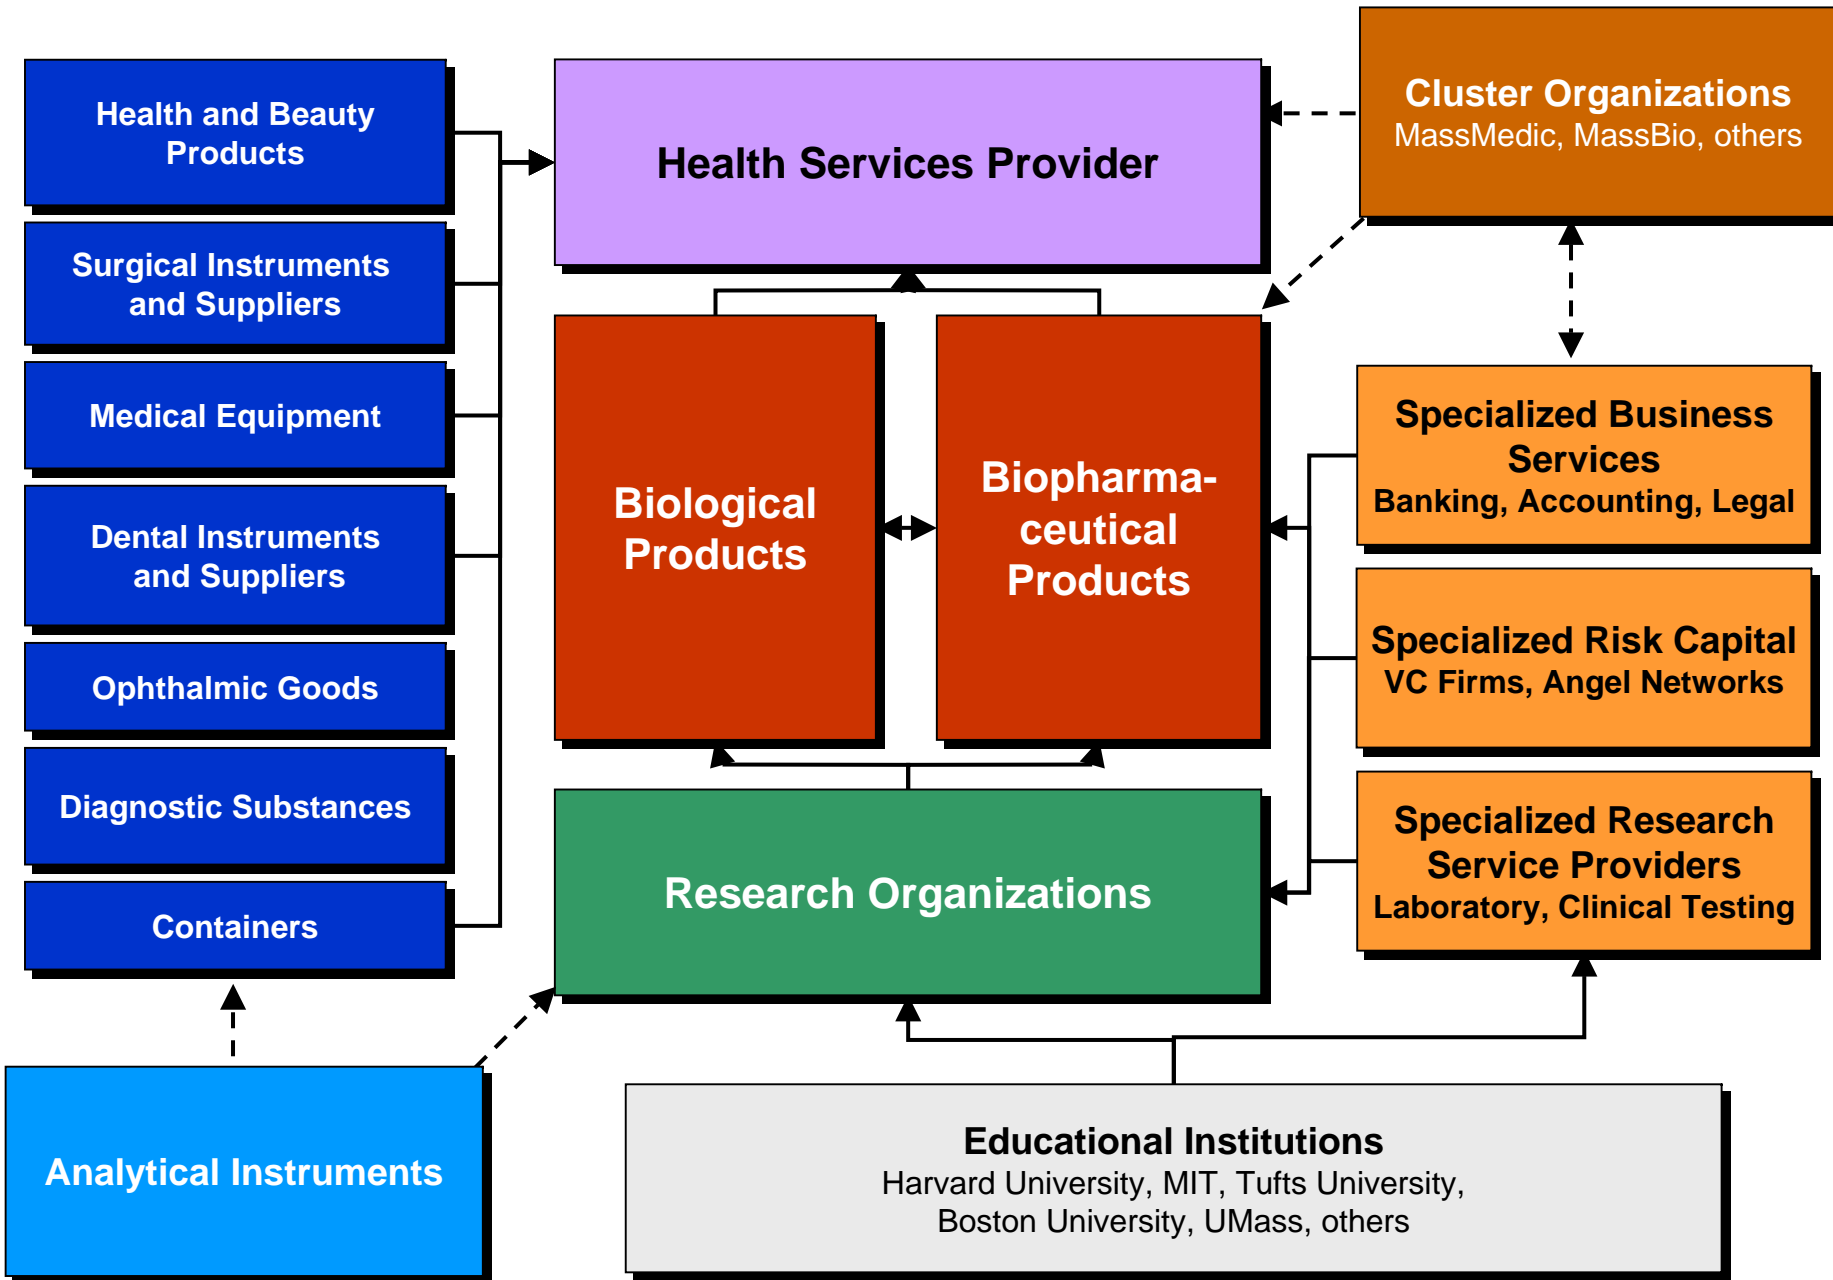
Health and Beauty Products

Surgical Instruments and Suppliers

Medical Equipment

Dental Instruments and Suppliers

Ophthalmic Goods

Diagnostic Substances

Containers

Health Services Provider

Cluster Organizations
MassMedic, MassBio, others

Biological Products

Biopharmaceutical Products

Specialized Business Services
Banking, Accounting, Legal

Specialized Risk Capital
VC Firms, Angel Networks

Specialized Research Service Providers
Laboratory, Clinical Testing

Research Organizations

Analytical Instruments

Educational Institutions
Harvard University, MIT, Tufts University, Boston University, UMass, others